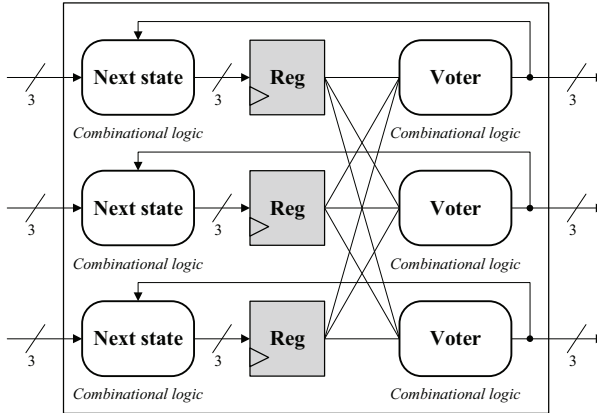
3
Next state
3
Reg
Voter
3
Combinational logic
Combinational logic

3
Next state
3
Reg
Voter
3
Combinational logic
Combinational logic

3
Next state
3
Reg
Voter
3
Combinational logic
Combinational logic